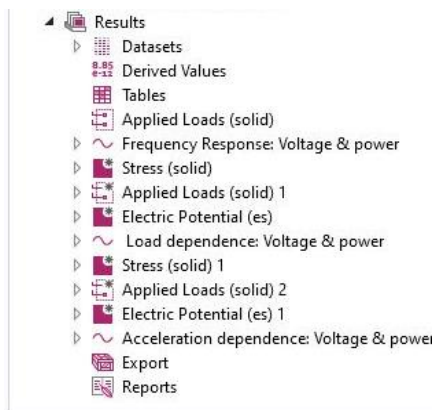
Results
Datasets
8.85 e-12 Derived Values
Tables
Applied Loads (solid)
Frequency Response: Voltage & power
Stress (solid)
Applied Loads (solid) 1
Electric Potential (es)
Load dependence: Voltage & power
Stress (solid) 1
Applied Loads (solid) 2
Electric Potential (es) 1
Acceleration dependence: Voltage & power
Export
Reports